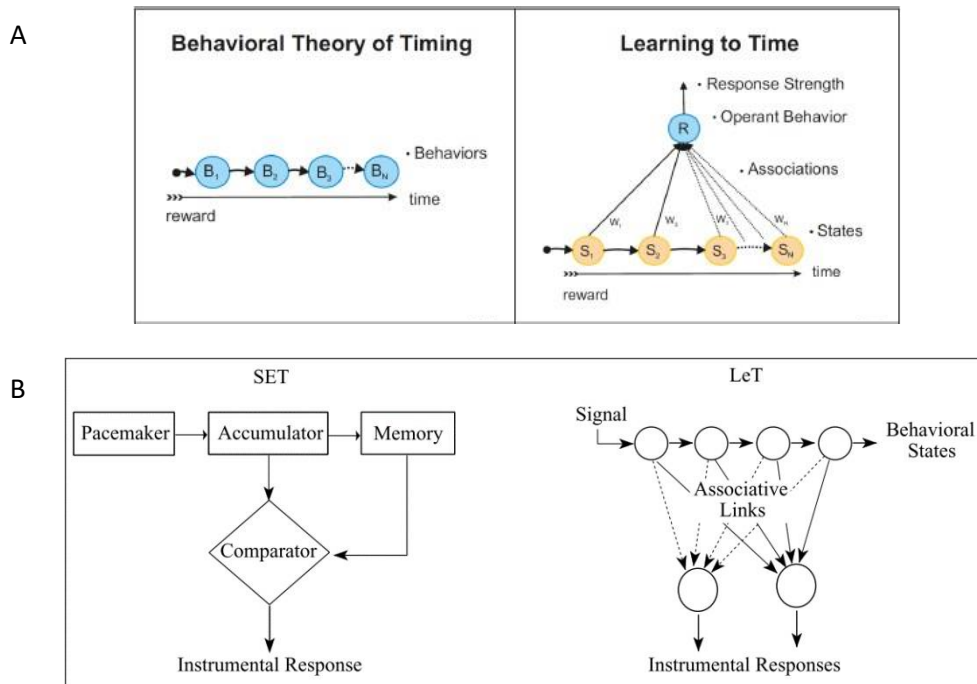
A

Behavioral Theory of Timing

$B_1$ $B_2$ $B_3$ $B_N$ • Behaviors

time

reward

Learning to Time

• Response Strength

R • Operant Behavior

• Associations

$w_1$ $w_2$ $w_3$ $w_N$

• States

$S_1$ $S_2$ $S_3$ $S_N$

time

reward

B

SET

Pacemaker → Accumulator → Memory

Comparator

Instrumental Response

LeT

Signal

Behavioral States

Associative Links

Instrumental Responses